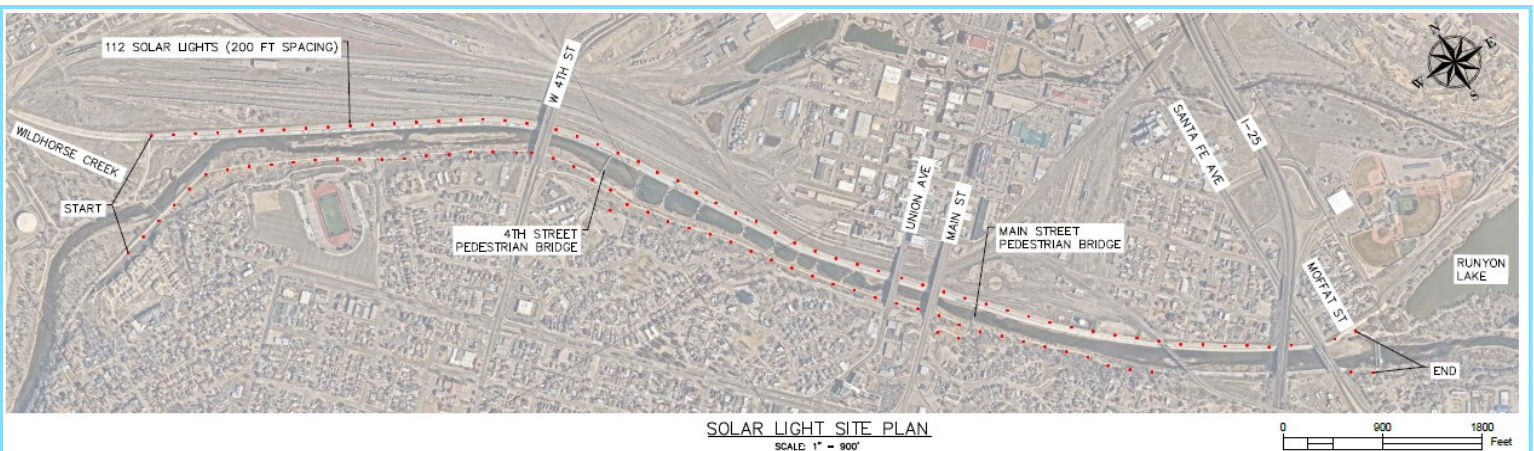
112 SOLAR LIGHTS (200 FT SPACING)

W 4TH ST

WILDHORSE CREEK

START

4TH STREET PEDESTRIAN BRIDGE

UNION AVE

MAIN ST

MAIN STREET PEDESTRIAN BRIDGE

SANTA FE AVE

I-25

MOFFAT ST

RUNYON LAKE

END

N

E

S

W

SOLAR LIGHT SITE PLAN

SCALE: 1" = 900'

0 900 1800 Feet